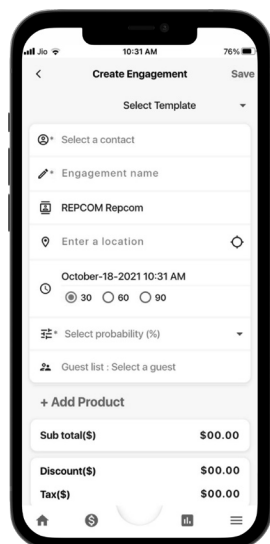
Jio 10:31 AM 76%

<
Create Engagement
Save

Select Template

* Select a contact

* Engagement name

REPCOM Repcom

Enter a location

October-18-2021 10:31 AM

30 60 90

* Select probability (%)

Guest list : Select a guest

+ Add Product

Sub total($) $00.00

Discount($) $00.00

Tax($) $00.00